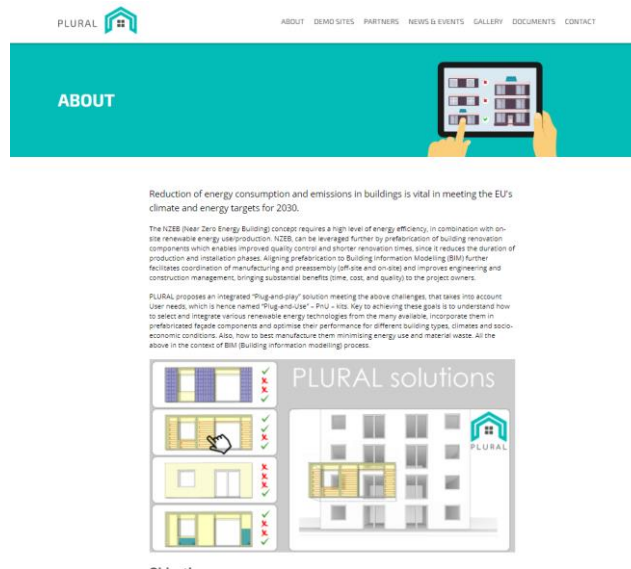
PLURAL

ABOUT DEMO SITES PARTNERS NEWS & EVENTS GALLERY DOCUMENTS CONTACT

ABOUT

Reduction of energy consumption and emissions in buildings is vital in meeting the EU's climate and energy targets for 2030.

The NZEB (Near Zero Energy Building) concept requires a high level of energy efficiency, in combination with on-site renewable energy use/production. NZEB, can be leveraged further by prefabrication of building renovation components which enables improved quality control and shorter renovation times, since it reduces the duration of production and installation phases. Aligning prefabrication to Building Information Modelling (BIM) further facilitates coordination of manufacturing and preassembly (off-site and on-site) and improves engineering and construction management, bringing substantial benefits (time, cost, and quality) to the project owners.

PLURAL proposes an integrated "Plug-and-play" solution meeting the above challenges, that takes into account User needs, which is hence named "Plug-and-Use" – PnU – kits. Key to achieving these goals is to understand how to select and integrate various renewable energy technologies from the many available, incorporate them in prefabricated façade components and optimise their performance for different building types, climates and socio-economic conditions. Also, how to best manufacture them minimising energy use and material waste. All the above in the context of BIM (Building information modelling) process.

PLURAL solutions

PLURAL

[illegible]